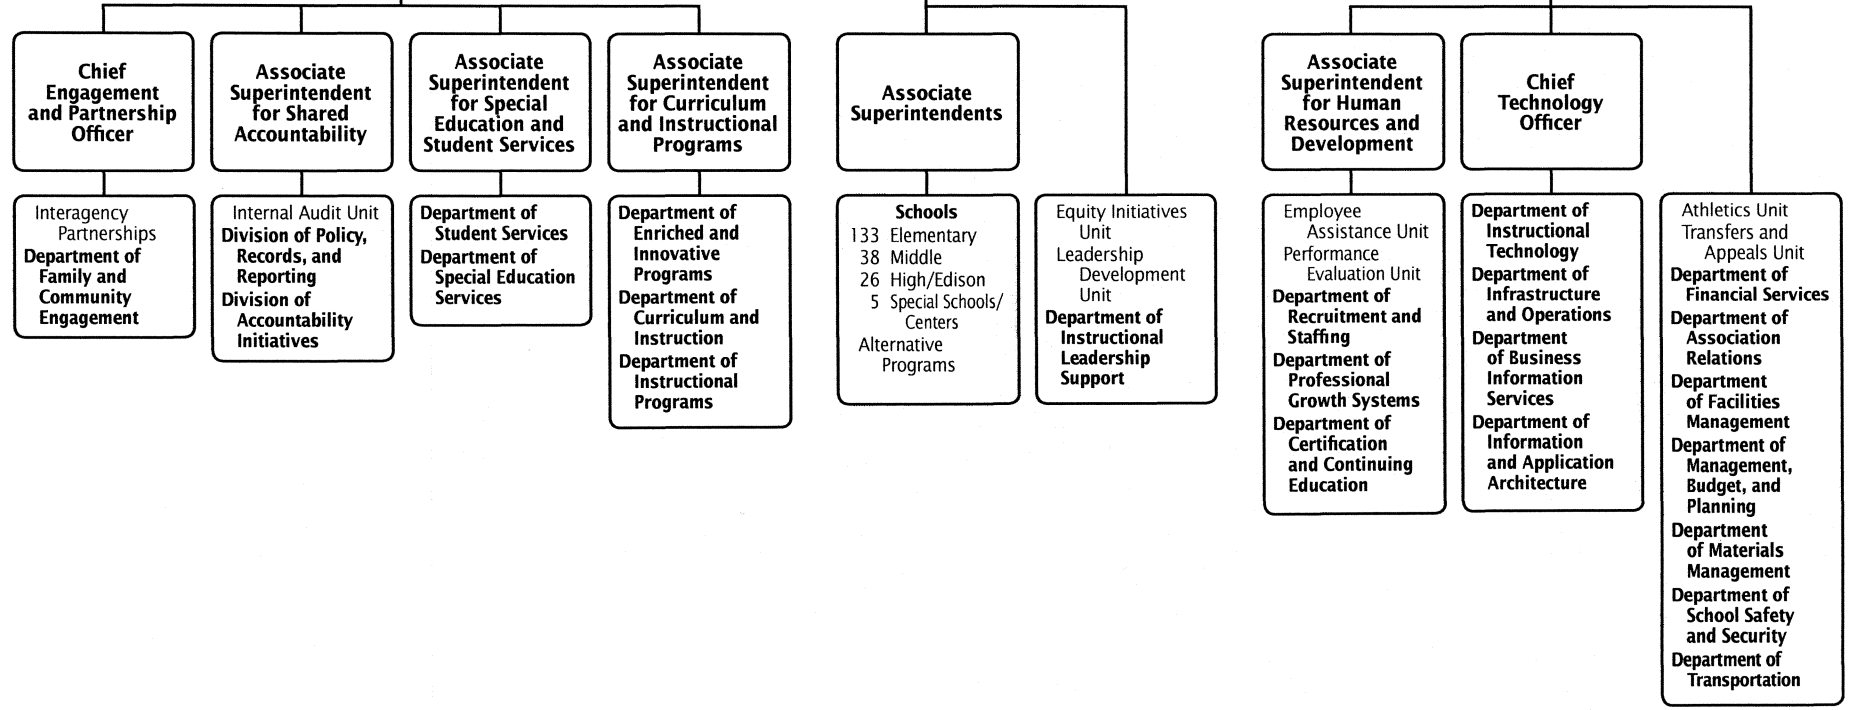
Chief Engagement and Partnership Officer

Interagency Partnerships
Department of Family and Community Engagement

Associate Superintendent for Shared Accountability

Internal Audit Unit
Division of Policy, Records, and Reporting
Division of Accountability Initiatives

Associate Superintendent for Special Education and Student Services

Department of Student Services
Department of Special Education Services

Associate Superintendent for Curriculum and Instructional Programs

Department of Enriched and Innovative Programs
Department of Curriculum and Instruction
Department of Instructional Programs

Associate Superintendents

Schools
133 Elementary
38 Middle
26 High/Edison
5 Special Schools/ Centers
Alternative Programs

Equity Initiatives Unit
Leadership Development Unit
Department of Instructional Leadership Support

Associate Superintendent for Human Resources and Development

Employee Assistance Unit
Performance Evaluation Unit
Department of Recruitment and Staffing
Department of Professional Growth Systems
Department of Certification and Continuing Education

Chief Technology Officer

Department of Instructional Technology
Department of Infrastructure and Operations
Department of Business Information Services
Department of Information and Application Architecture

Athletics Unit
Transfers and Appeals Unit
Department of Financial Services
Department of Association Relations
Department of Facilities Management
Department of Management, Budget, and Planning
Department of Materials Management
Department of School Safety and Security
Department of Transportation